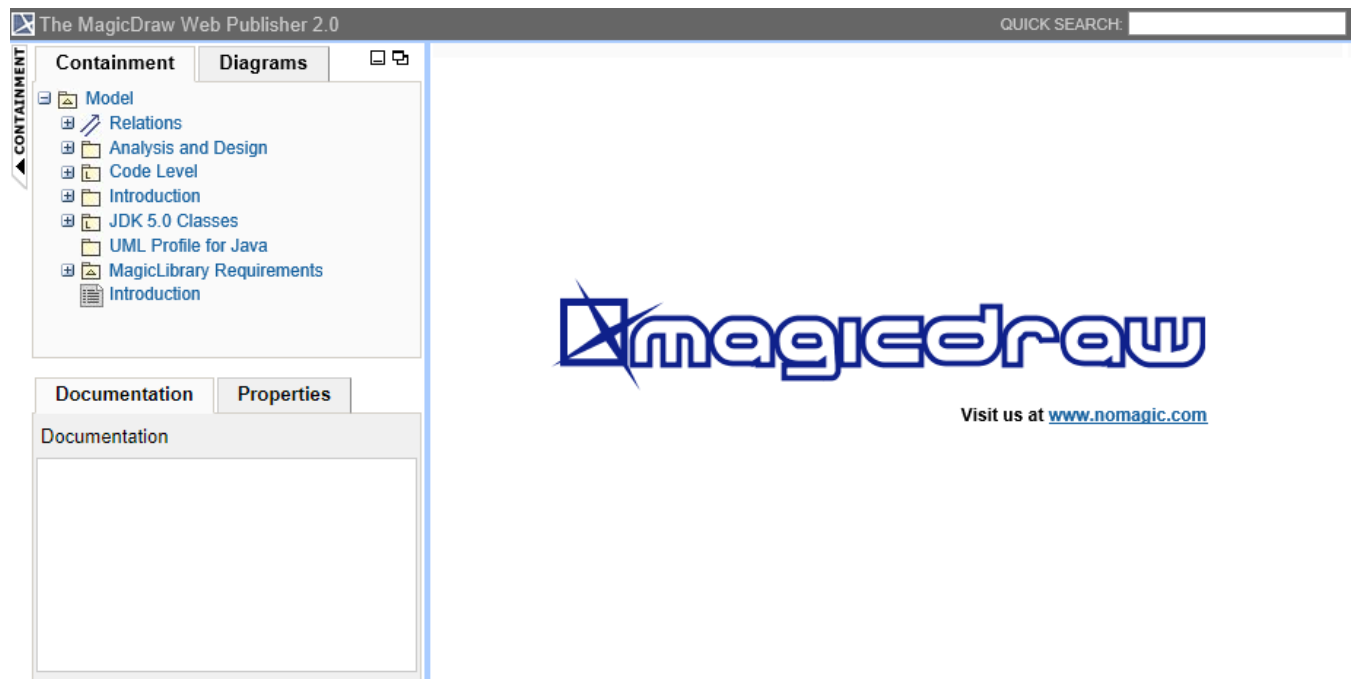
The MagicDraw Web Publisher 2.0

QUICK SEARCH:

CONTAINMENT

Containment

Diagrams

Model

Relations

Analysis and Design

Code Level

Introduction

JDK 5.0 Classes

UML Profile for Java

MagicLibrary Requirements

Introduction

Documentation

Properties

Documentation

magicdraw

Visit us at www.nomagic.com